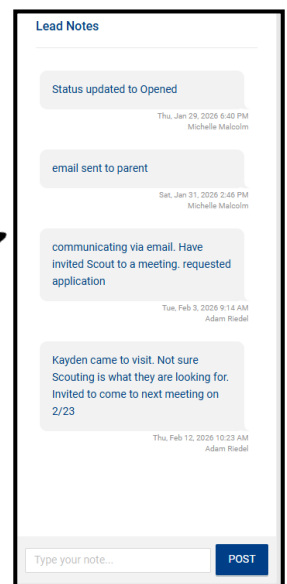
Lead Notes

Status updated to Opened

Thu, Jan 29, 2026 6:40 PM
Michelle Malcolm

email sent to parent

Sat, Jan 31, 2026 2:46 PM
Michelle Malcolm

communicating via email. Have invited Scout to a meeting. requested application

Tue, Feb 3, 2026 9:14 AM
Adam Riedel

Kayden came to visit. Not sure Scouting is what they are looking for. Invited to come to next meeting on 2/23

Thu, Feb 12, 2026 10:23 AM
Adam Riedel

Type your note...

POST